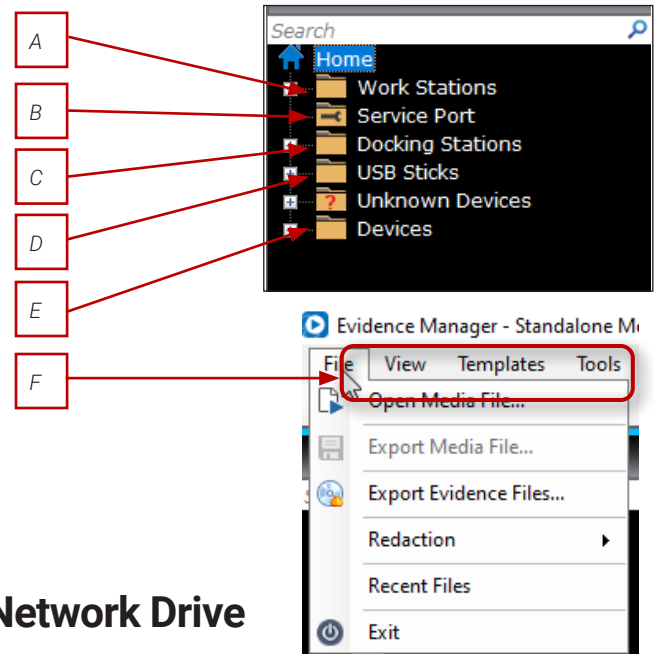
A

B

C

D

E

F

Search

Home

Work Stations

Service Port

Docking Stations

USB Sticks

Unknown Devices

Devices

Evidence Manager - Standalone M

File View Templates Tools

Open Media File...

Export Media File...

Export Evidence Files...

Redaction

Recent Files

Exit

Network Drive